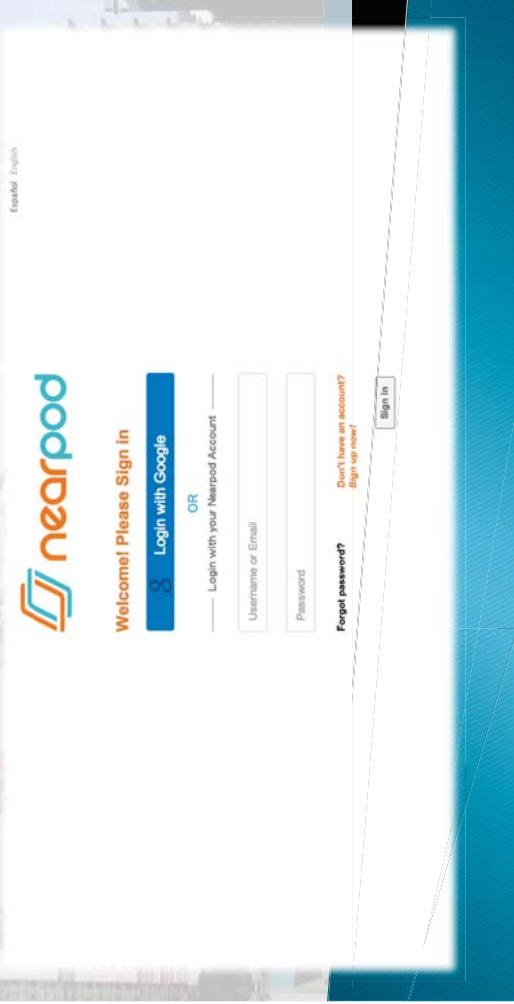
Español English

nearpod

Welcome! Please Sign in

g Login with Google

OR

Login with your Nearpod Account

Username or Email

Password

Forgot password?

Don't have an account? Sign up now!

Sign in